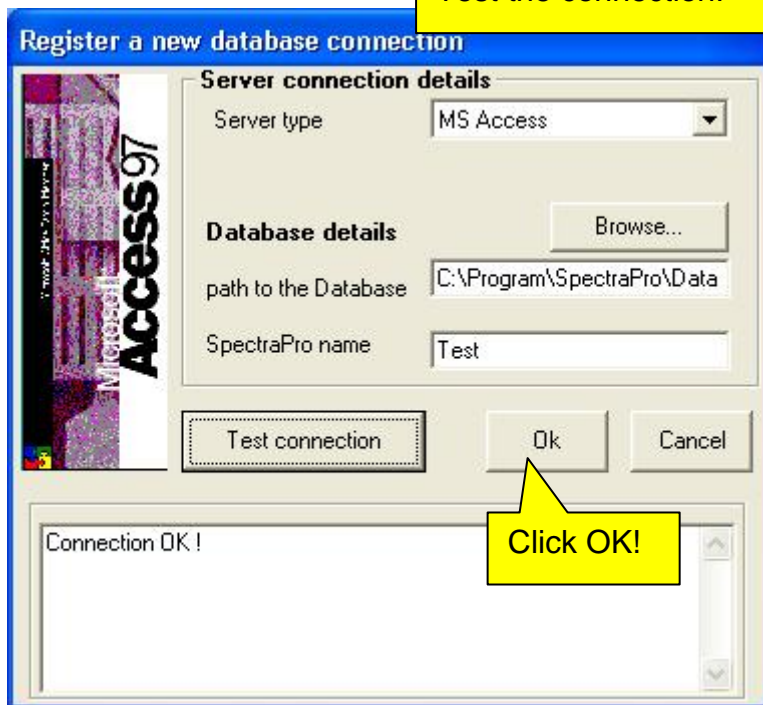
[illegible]

Register a new database connection

Microsoft Access97

Server connection details

Server type

MS Access

Database details

Browse...

path to the Database

C:\Program\SpectraPro\Data

SpectraPro name

Test

Test connection

Ok

Cancel

Connection OK !

Click OK!